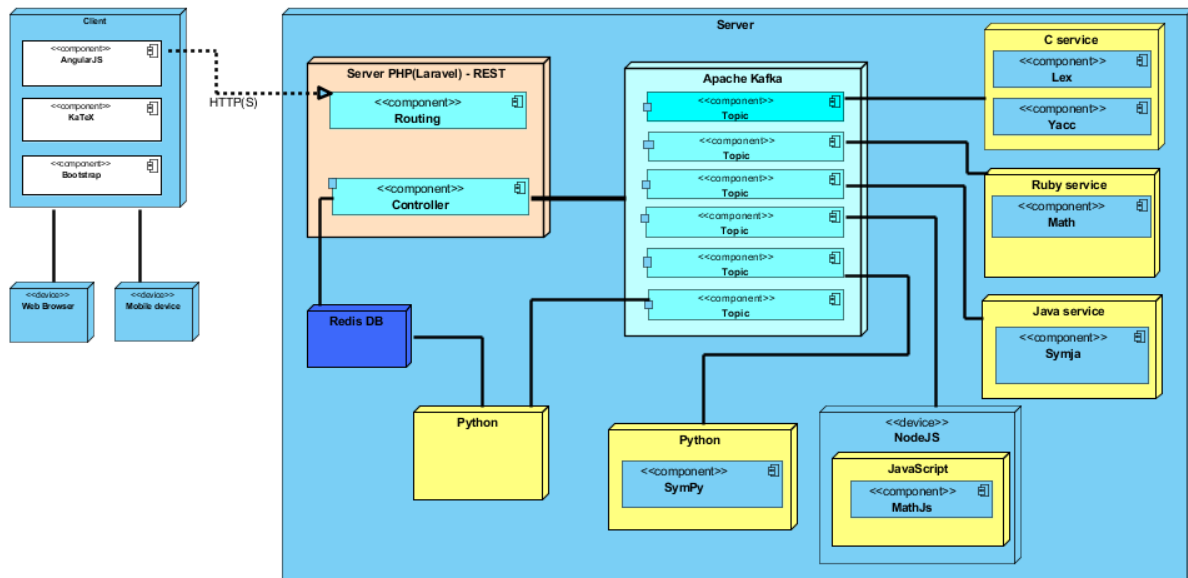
Client

<<component>>
AngularJS

<<component>>
KaTeX

<<component>>
Bootstrap

<<device>>
Web Browser

<<device>>
Mobile device

HTTP(S)

Server

Server PHP(Laravel) - REST

<<component>>
Routing

<<component>>
Controller

Redis DB

Python

Apache Kafka

<<component>>
Topic

<<component>>
Topic

<<component>>
Topic

<<component>>
Topic

<<component>>
Topic

<<component>>
Topic

C service

<<component>>
Lex

<<component>>
Yacc

Ruby service

<<component>>
Math

Java service

<<component>>
Symja

Python

<<component>>
SymPy

<<device>>
NodeJS

JavaScript

<<component>>
MathJs